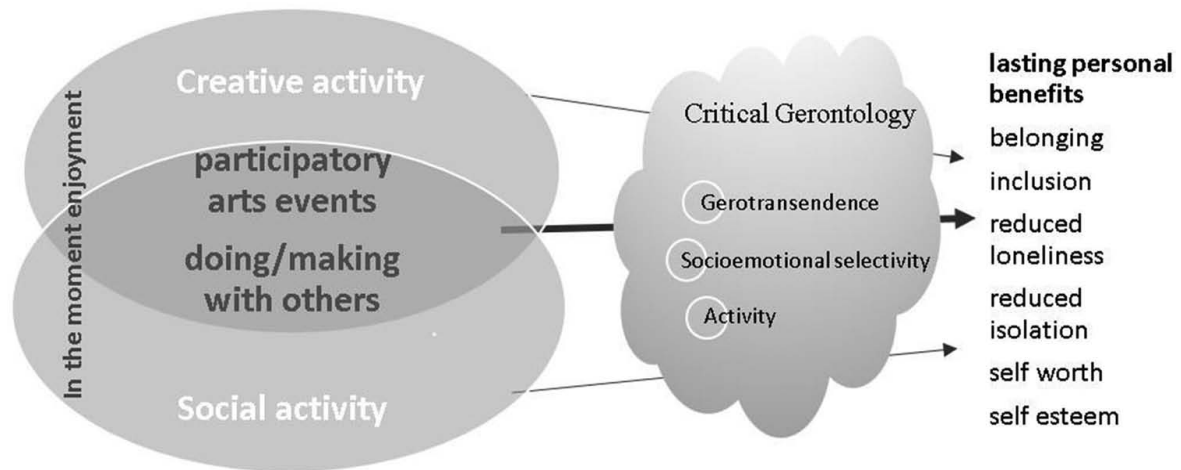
In the moment enjoyment

Creative activity

participatory arts events

doing/making with others

Social activity

Critical Gerontology

Gerotransendence

Socioemotional selectivity

Activity

lasting personal benefits

belonging

inclusion

reduced loneliness

reduced isolation

self worth

self esteem